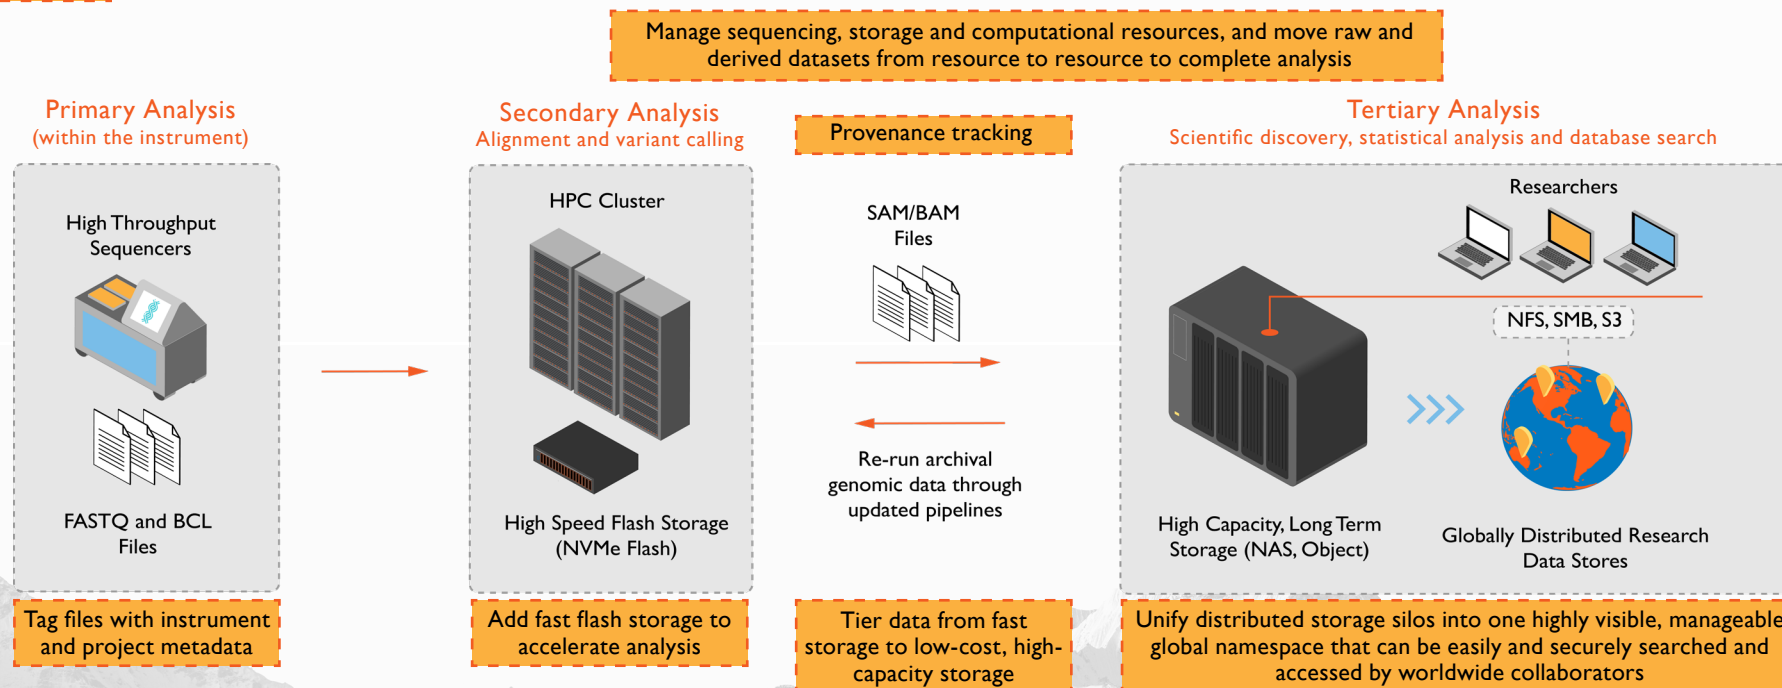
Manage sequencing, storage and computational resources, and move raw and derived datasets from resource to resource to complete analysis

Primary Analysis
(within the instrument)

High Throughput Sequencers

FASTQ and BCL Files

Tag files with instrument and project metadata

Secondary Analysis
Alignment and variant calling

HPC Cluster

High Speed Flash Storage (NVMe Flash)

Add fast flash storage to accelerate analysis

Provenance tracking

SAM/BAM Files

Re-run archival genomic data through updated pipelines

Tier data from fast storage to low-cost, high-capacity storage

Tertiary Analysis
Scientific discovery, statistical analysis and database search

Researchers

NFS, SMB, S3

High Capacity, Long Term Storage (NAS, Object)

Globally Distributed Research Data Stores

Unify distributed storage silos into one highly visible, manageable global namespace that can be easily and securely searched and accessed by worldwide collaborators